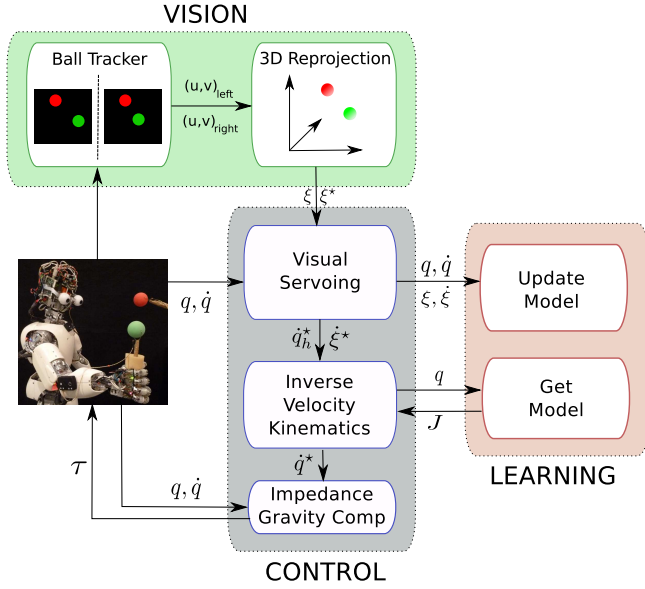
VISION

Ball Tracker

$(u,v)_{left}$

$(u,v)_{right}$

3D Reprojection

$\xi, \xi^{\star}$

Visual Servoing

$q, \dot{q}$

$q, \dot{q}$

$\xi, \dot{\xi}$

Update Model

$\dot{q}_h^{\star}$ $\dot{\xi}^{\star}$

Inverse Velocity Kinematics

$q$

$J$

Get Model

LEARNING

$\dot{q}^{\star}$

$\tau$

$q, \dot{q}$

Impedance Gravity Comp

CONTROL